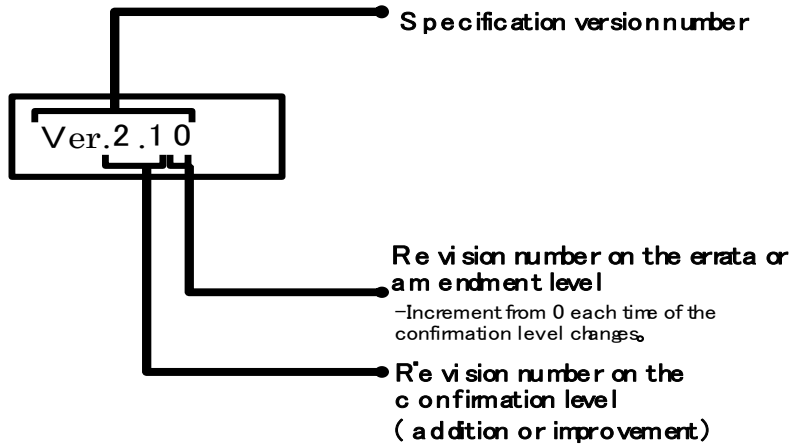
Specification versionnumber

Ver.2.10

Revision number on the errata or amendment level

–Increment from 0 each time of the confirmation level changes。

Revision number on the confirmation level (addition or improvement)